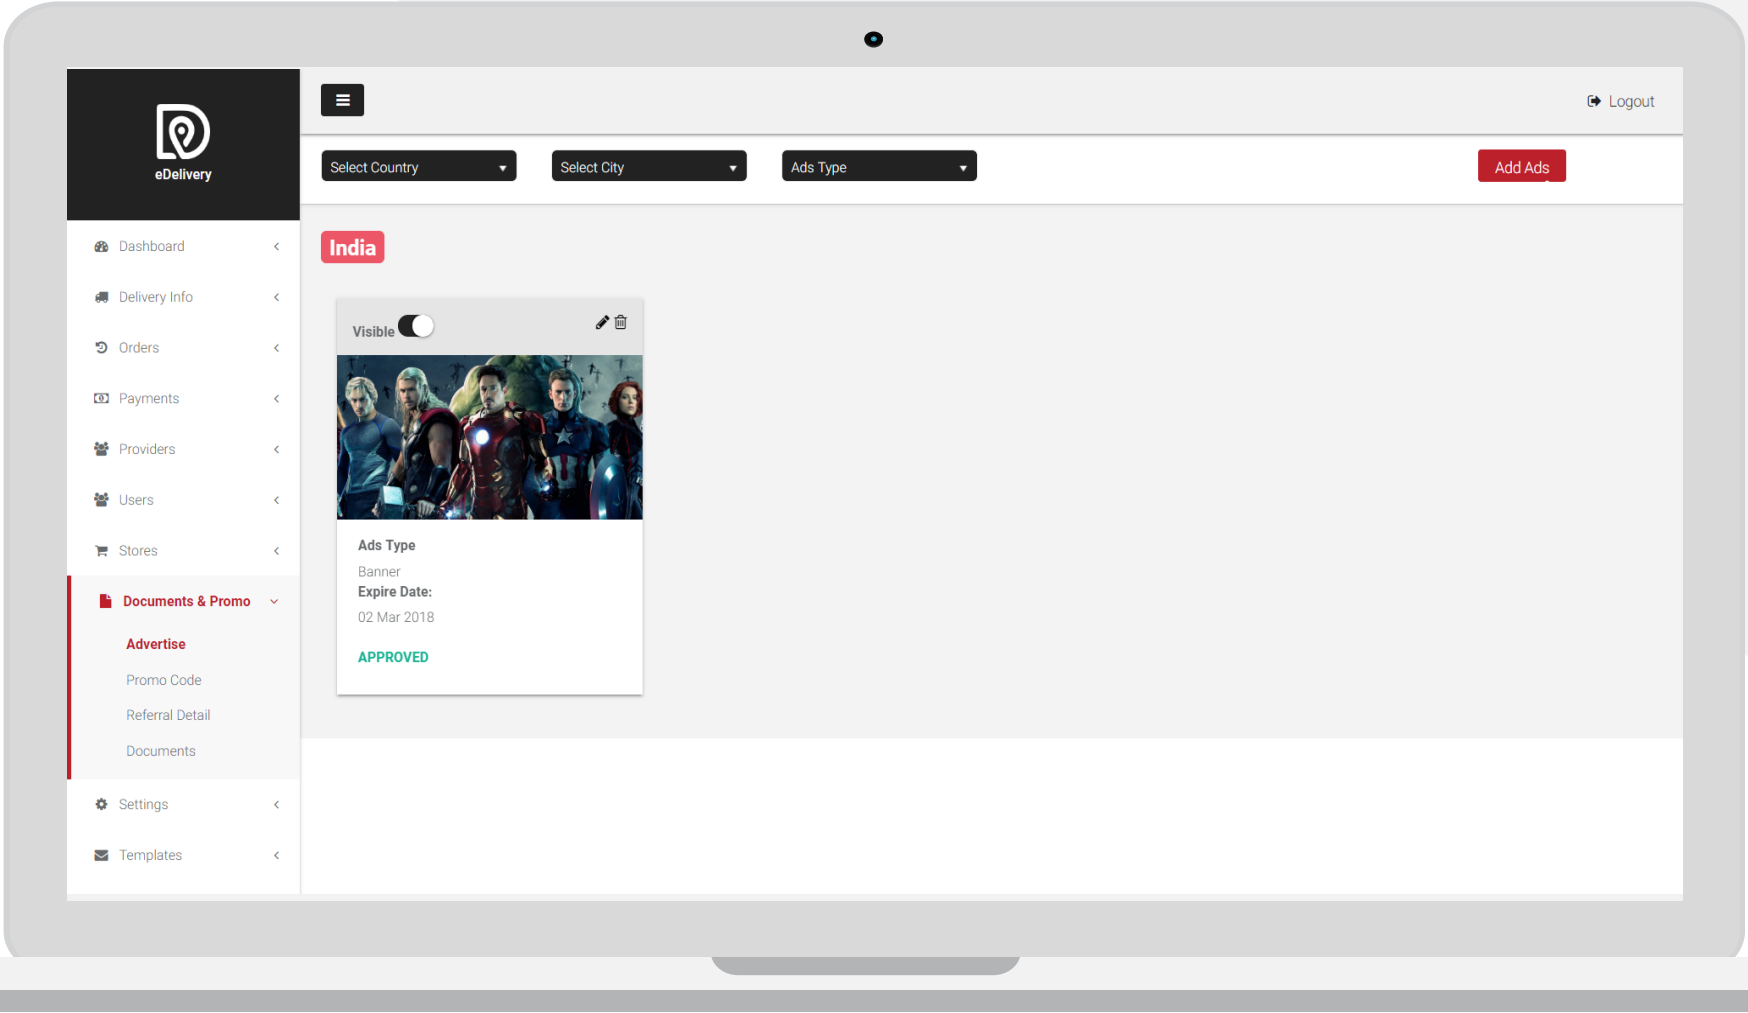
eDelivery

Dashboard

Delivery Info

Orders

Payments

Providers

Users

Stores

Documents & Promo

Advertise

Promo Code

Referral Detail

Documents

Settings

Templates

Logout

Select Country

Select City

Ads Type

Add Ads

India

Visible

Ads Type

Banner

Expire Date:

02 Mar 2018

APPROVED